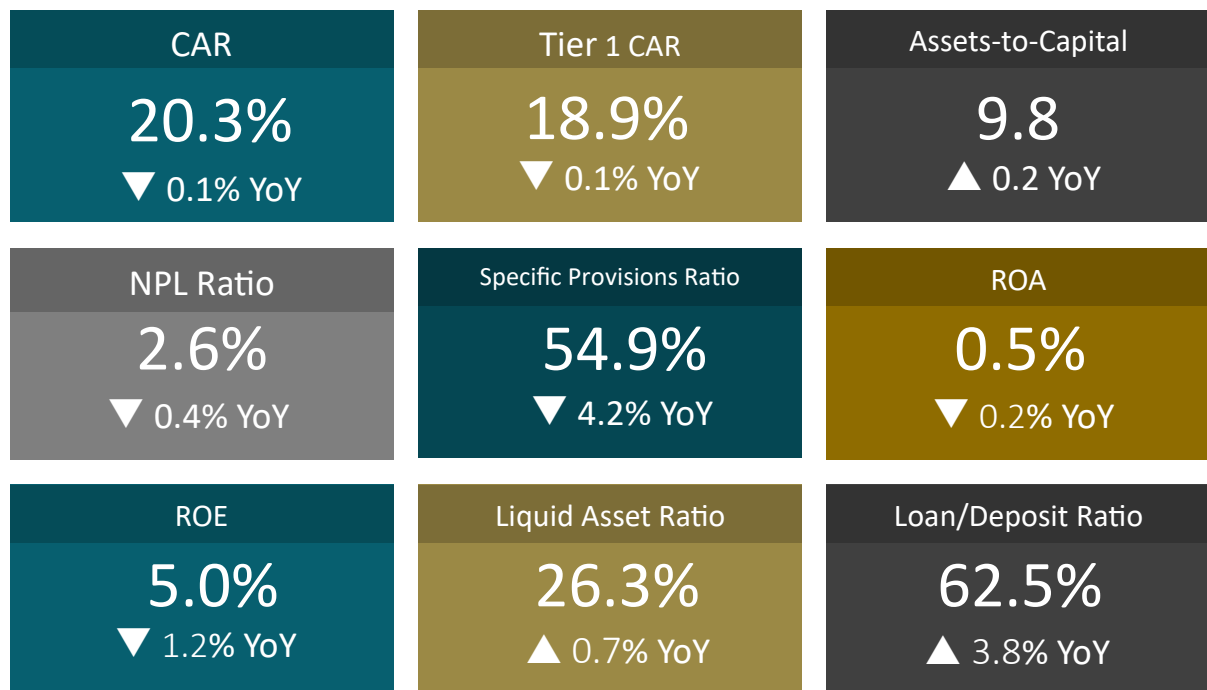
CAR
20.3%
▼ 0.1% YoY

Tier 1 CAR
18.9%
▼ 0.1% YoY

Assets-to-Capital
9.8
▲ 0.2 YoY

NPL Ratio
2.6%
▼ 0.4% YoY

Specific Provisions Ratio
54.9%
▼ 4.2% YoY

ROA
0.5%
▼ 0.2% YoY

ROE
5.0%
▼ 1.2% YoY

Liquid Asset Ratio
26.3%
▲ 0.7% YoY

Loan/Deposit Ratio
62.5%
▲ 3.8% YoY